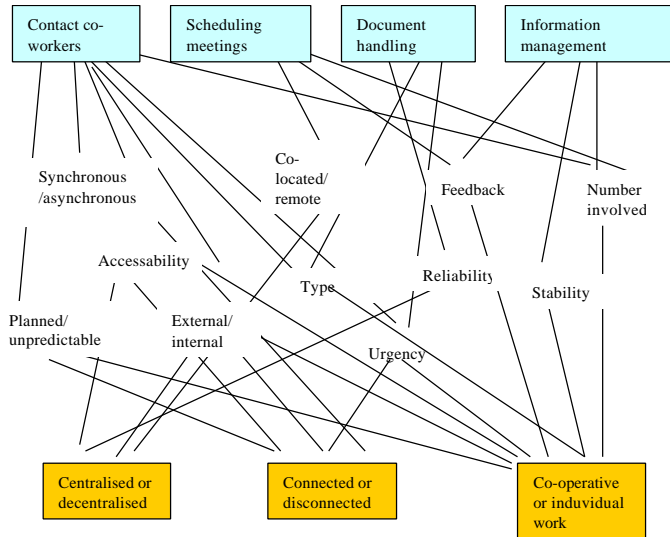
Contact co-workers

Scheduling meetings

Document handling

Information management

Synchronous /asynchronous

Co-located/ remote

Feedback

Number involved

Accessability

Type

Reliability

Stability

Planned/ unpredictable

External/ internal

Urgency

Centralised or decentralised

Connected or disconnected

Co-operative or induvidual work